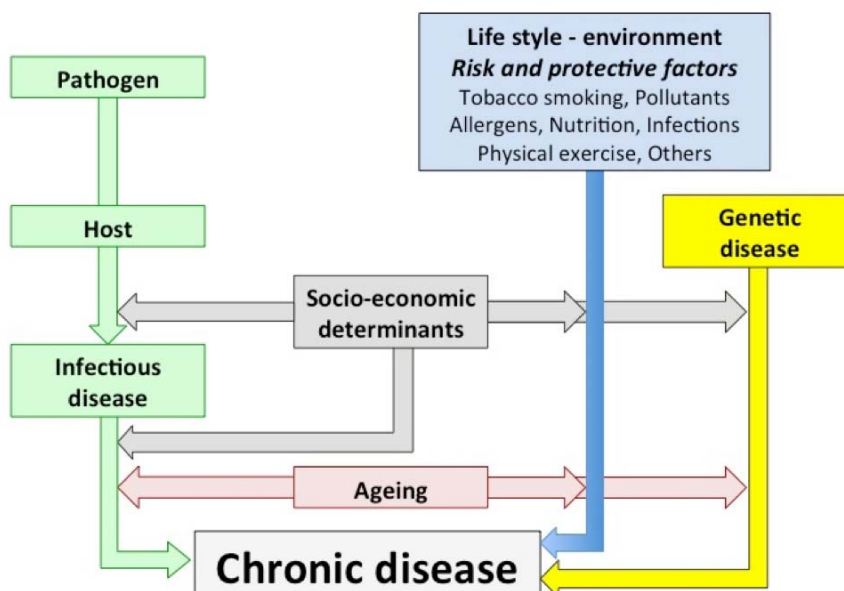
Pathogen

Host

Infectious disease

Life style - environment
*Risk and protective factors*
Tobacco smoking, Pollutants
Allergens, Nutrition, Infections
Physical exercise, Others

Genetic disease

Socio-economic determinants

Ageing

Chronic disease